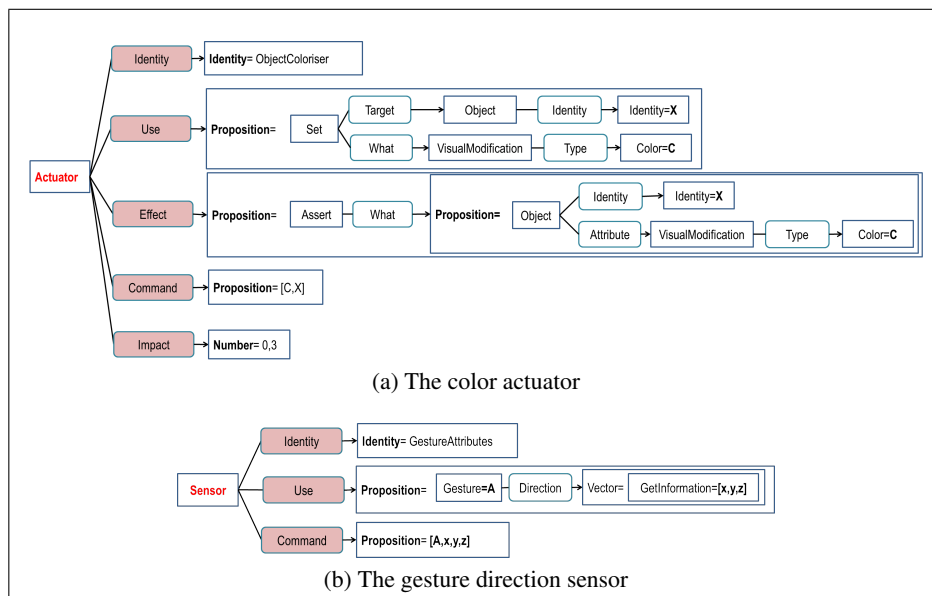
Actuator

Identity
**Identity**= ObjectColoriser

Use
**Proposition**= Set Target Object Identity Identity=**X**
What VisualModification Type Color=**C**

Effect
**Proposition**= Assert What **Proposition=** Object Identity Identity=**X**
Attribute VisualModification Type Color=**C**

Command
**Proposition**= [C,X]

Impact
**Number**= 0,3

(a) The color actuator

Sensor

Identity
**Identity**= GestureAttributes

Use
**Proposition**= Gesture=**A** Direction Vector= GetInformation=**[x,y,z]**

Command
**Proposition**= **[A,x,y,z]**

(b) The gesture direction sensor